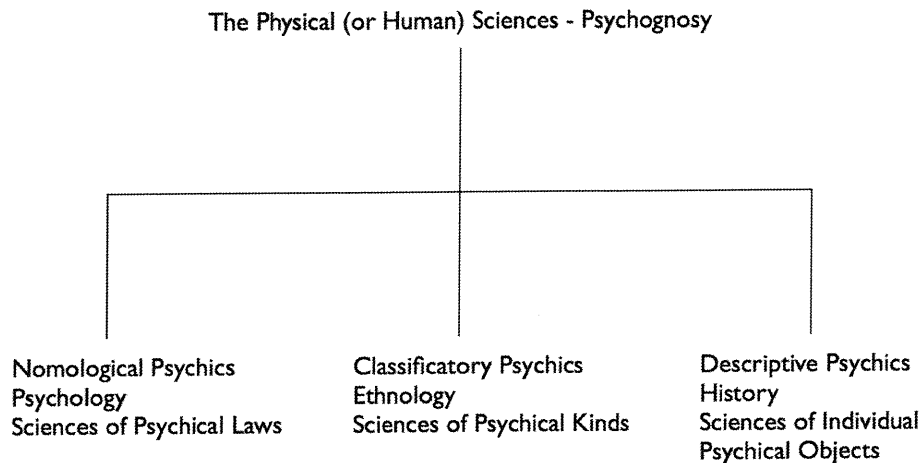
The Physical (or Human) Sciences - Psychognosy

Nomological Psychics
Psychology
Sciences of Psychical Laws

Classificatory Psychics
Ethnology
Sciences of Psychical Kinds

Descriptive Psychics
History
Sciences of Individual Psychical Objects